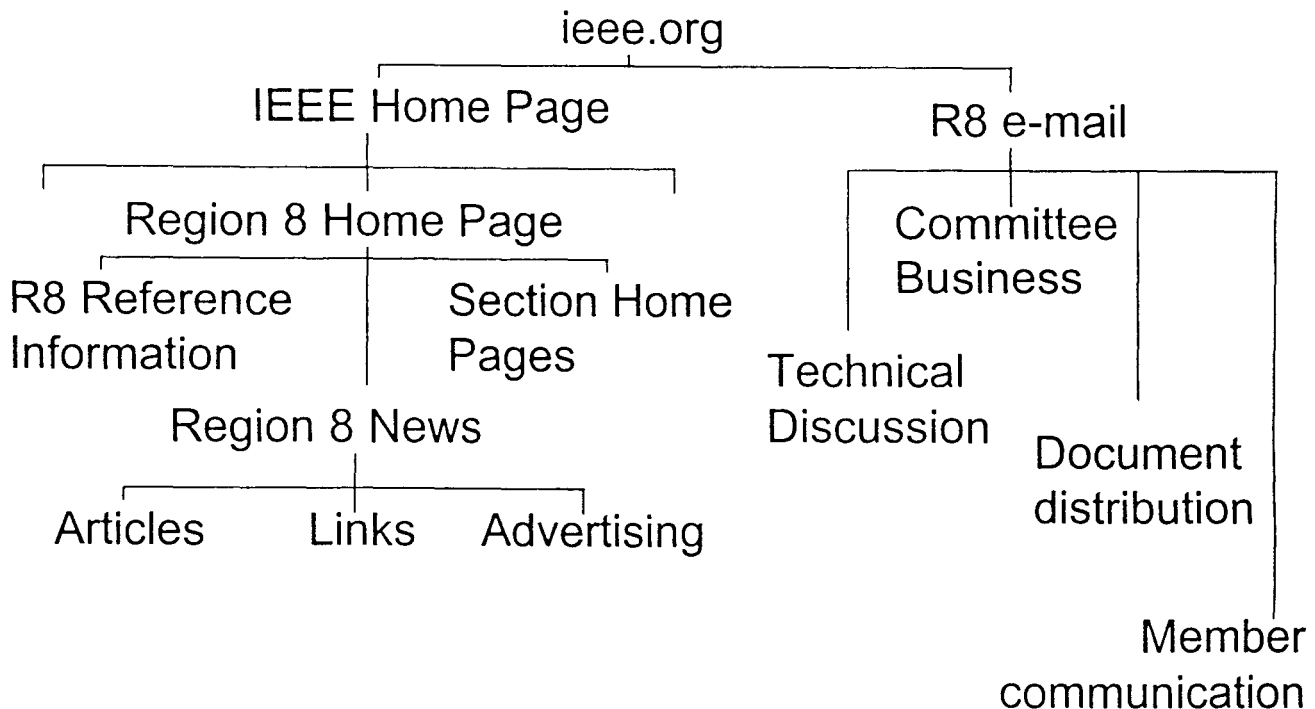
ieee.org

IEEE Home Page

R8 e-mail

Region 8 Home Page

Committee Business

R8 Reference Information

Section Home Pages

Technical Discussion

Region 8 News

Document distribution

Articles

Links

Advertising

Member communication